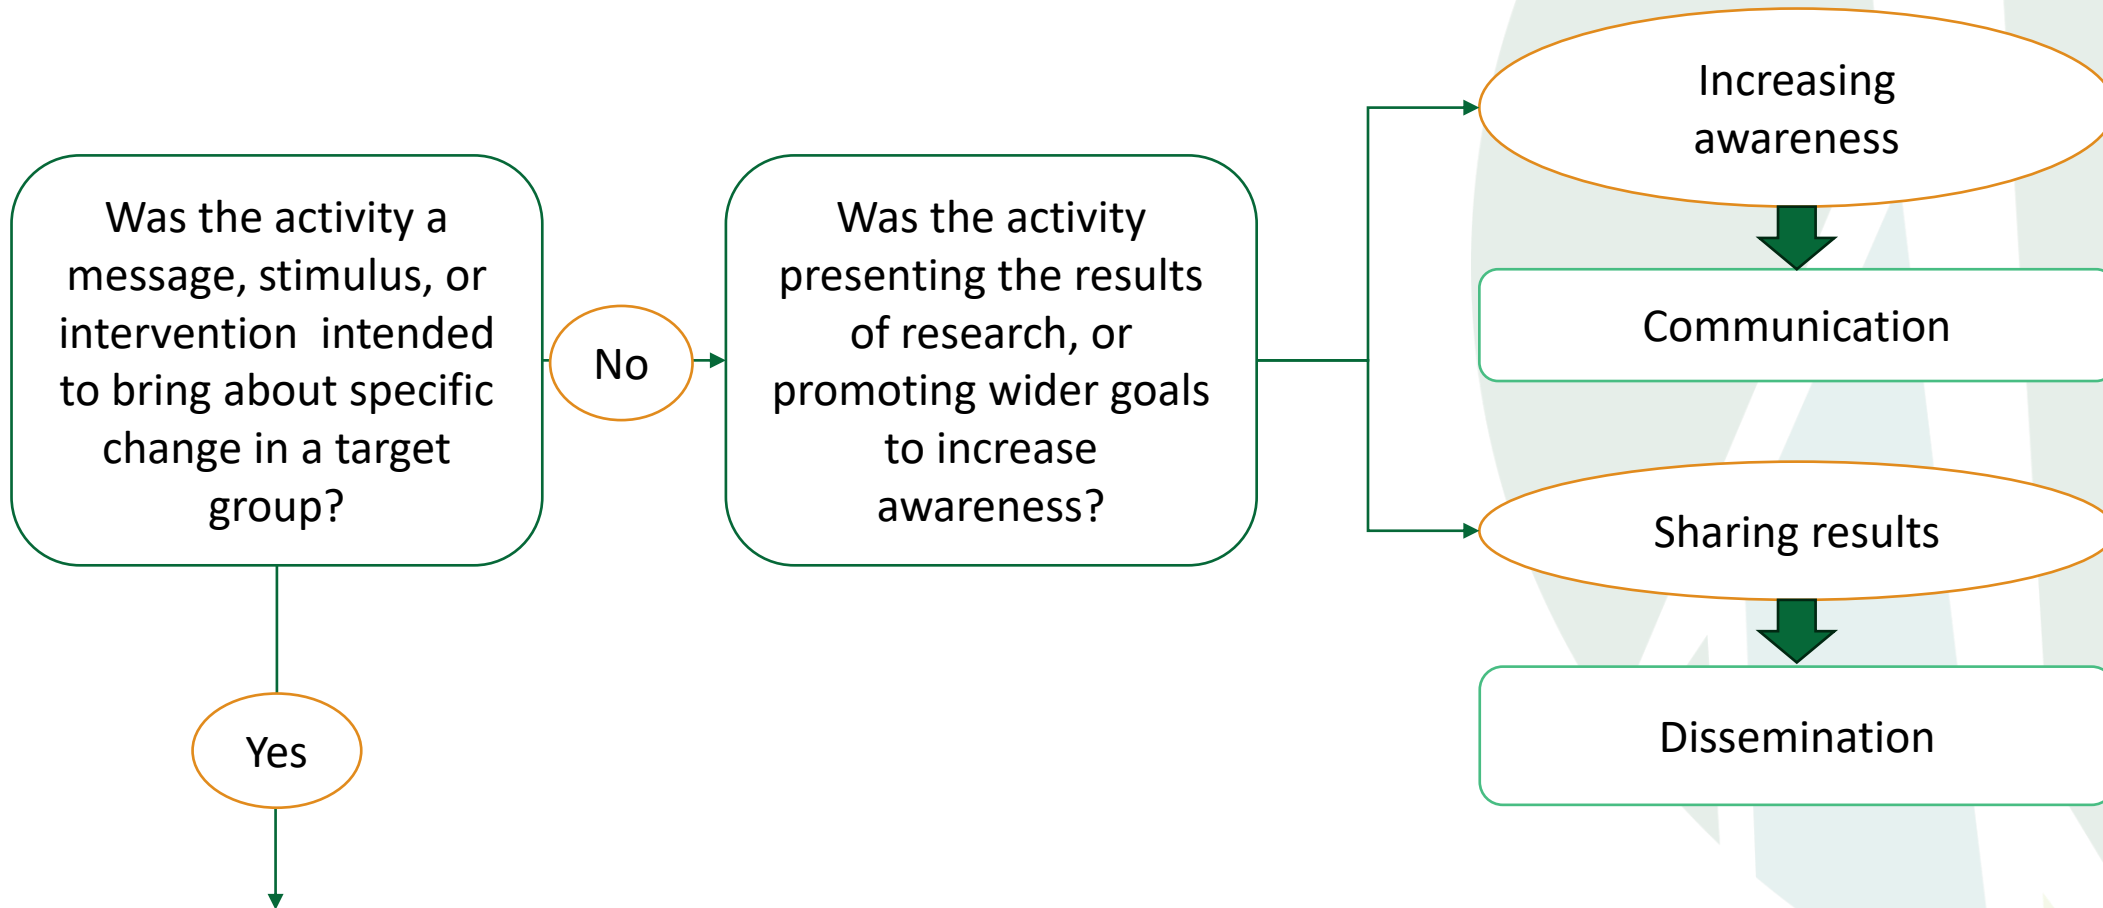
Was the activity a message, stimulus, or intervention intended to bring about specific change in a target group?

No

Was the activity presenting the results of research, or promoting wider goals to increase awareness?

Increasing awareness

Communication

Sharing results

Dissemination

Yes